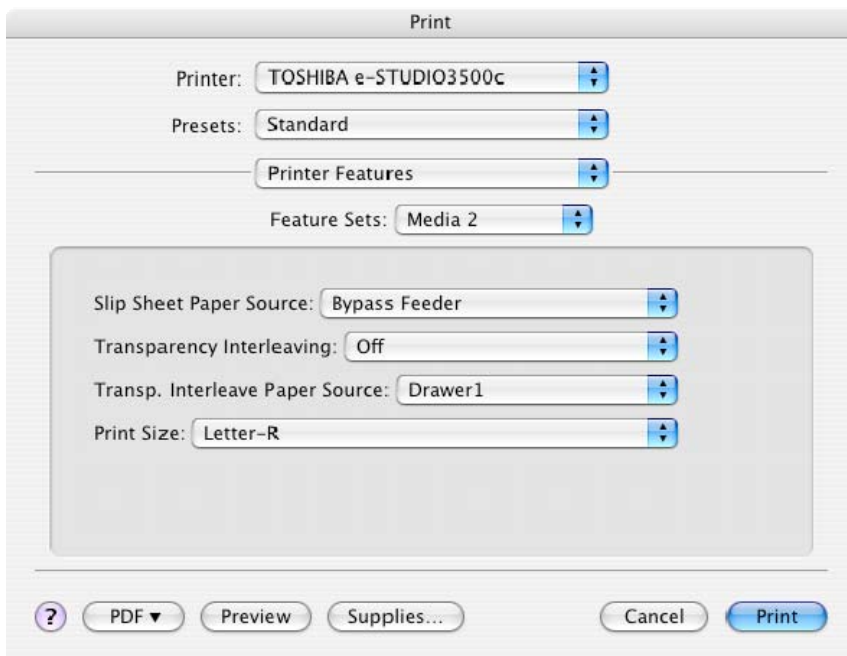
Print

Printer: TOSHIBA e-STUDIO3500c

Presets: Standard

Printer Features

Feature Sets: Media 2

Slip Sheet Paper Source: Bypass Feeder

Transparency Interleaving: Off

Transp. Interleave Paper Source: Drawer1

Print Size: Letter-R

?

PDF ▾

Preview

Supplies...

Cancel

Print